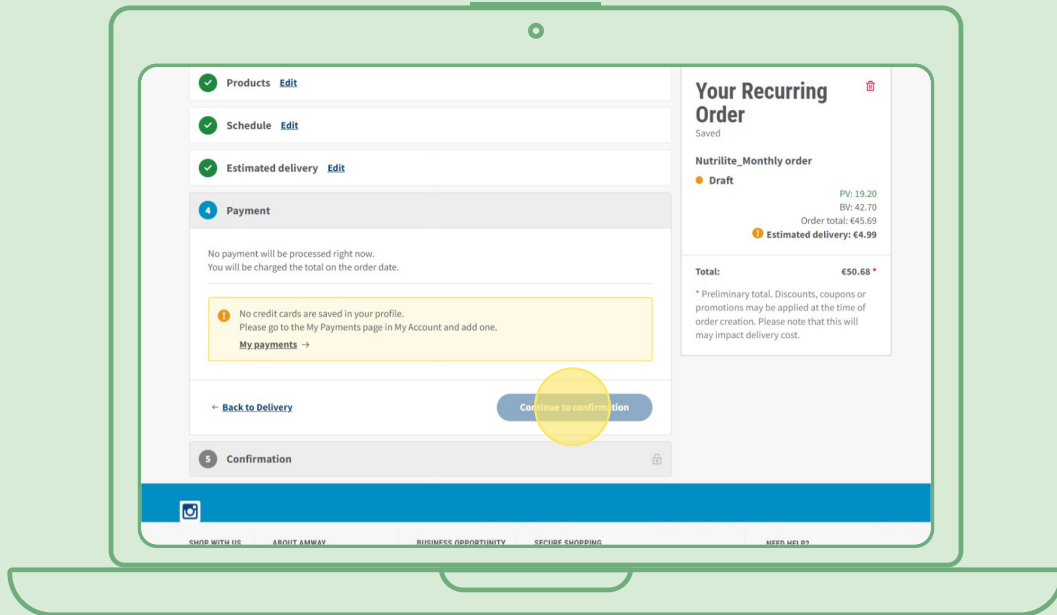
Products Edit

Schedule Edit

Estimated delivery Edit

4 Payment

No payment will be processed right now.
You will be charged the total on the order date.

No credit cards are saved in your profile.
Please go to the My Payments page in My Account and add one.
My payments →

← Back to Delivery

Continue to confirmation

5 Confirmation

Your Recurring Order
Saved

Nutrilite_Monthly order

Draft

PV: 19.20
BV: 42.70
Order total: €45.69
Estimated delivery: €4.99

Total: €50.68 *

* Preliminary total. Discounts, coupons or promotions may be applied at the time of order creation. Please note that this will may impact delivery cost.

SHOP WITH US ABOUT AMWAY BUSINESS OPPORTUNITY SECURE SHOPPING NEED HELP?